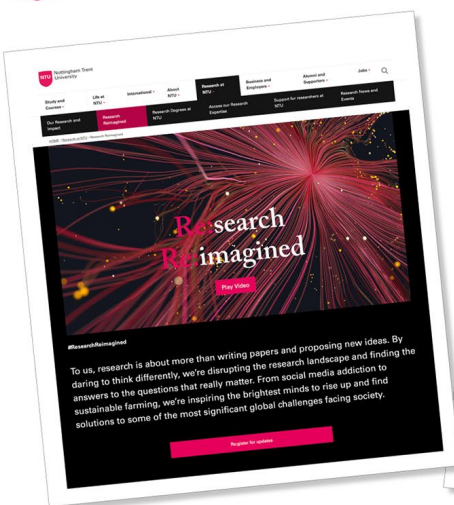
NTU Nottingham Trent University

Jobs

Study and Courses

Life at NTU

International

About NTU

Research at NTU

Business and Employers

Alumni and Supporters

Our Research and Impact

Research Reimagined

Research Degrees at NTU

Access our Research Expertise

Support for researchers at NTU

Research News and Events

HOME › Research at NTU › Research Reimagined

Re:search
Re:imagined

Play Video

#ResearchReimagined

To us, research is about more than writing papers and proposing new ideas. By daring to think differently, we're disrupting the research landscape and finding the answers to the questions that really matter. From social media addiction to sustainable farming, we're inspiring the brightest minds to rise up and find solutions to some of the most significant global challenges facing society.

Register for updates